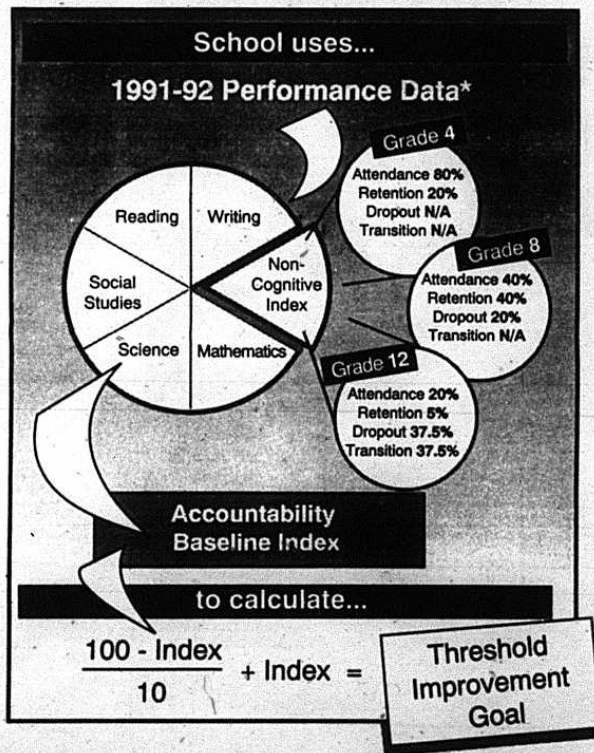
School uses...

1991-92 Performance Data*

Reading

Writing

Social Studies

Non-Cognitive Index

Science

Mathematics

Grade 4
Attendance 80%
Retention 20%
Dropout N/A
Transition N/A

Grade 8
Attendance 40%
Retention 40%
Dropout 20%
Transition N/A

Grade 12
Attendance 20%
Retention 5%
Dropout 37.5%
Transition 37.5%

Accountability Baseline Index

to calculate...

$\frac{100 - \text{Index}}{10} + \text{Index} =$ Threshold Improvement Goal